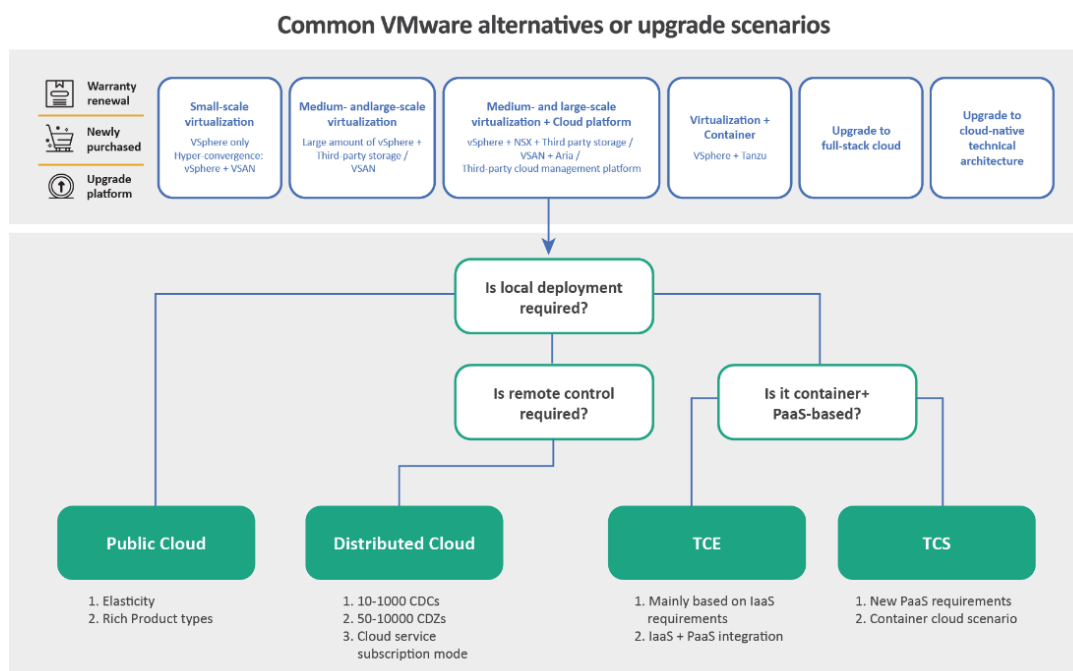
Common VMware alternatives or upgrade scenarios

Warranty renewal

Newly purchased

Upgrade platform

Small-scale virtualization
VSphere only
Hyper-convergence: vSphere + VSAN

Medium- andlarge-scale virtualization
Large amount of vSphere + Third-party storage / VSAN

Medium- and large-scale virtualization + Cloud platform
vSphere + NSX + Third party storage / VSAN + Aria / Third-party cloud management platform

Virtualization + Container
VSphere + Tanzu

Upgrade to full-stack cloud

Upgrade to cloud-native technical architecture

Is local deployment required?

Is remote control required?

Is it container+ PaaS-based?

Public Cloud

1. Elasticity
2. Rich Product types

Distributed Cloud

1. 10-1000 CDCs
2. 50-10000 CDZs
3. Cloud service subscription mode

TCE

1. Mainly based on IaaS requirements
2. IaaS + PaaS integration

TCS

1. New PaaS requirements
2. Container cloud scenario